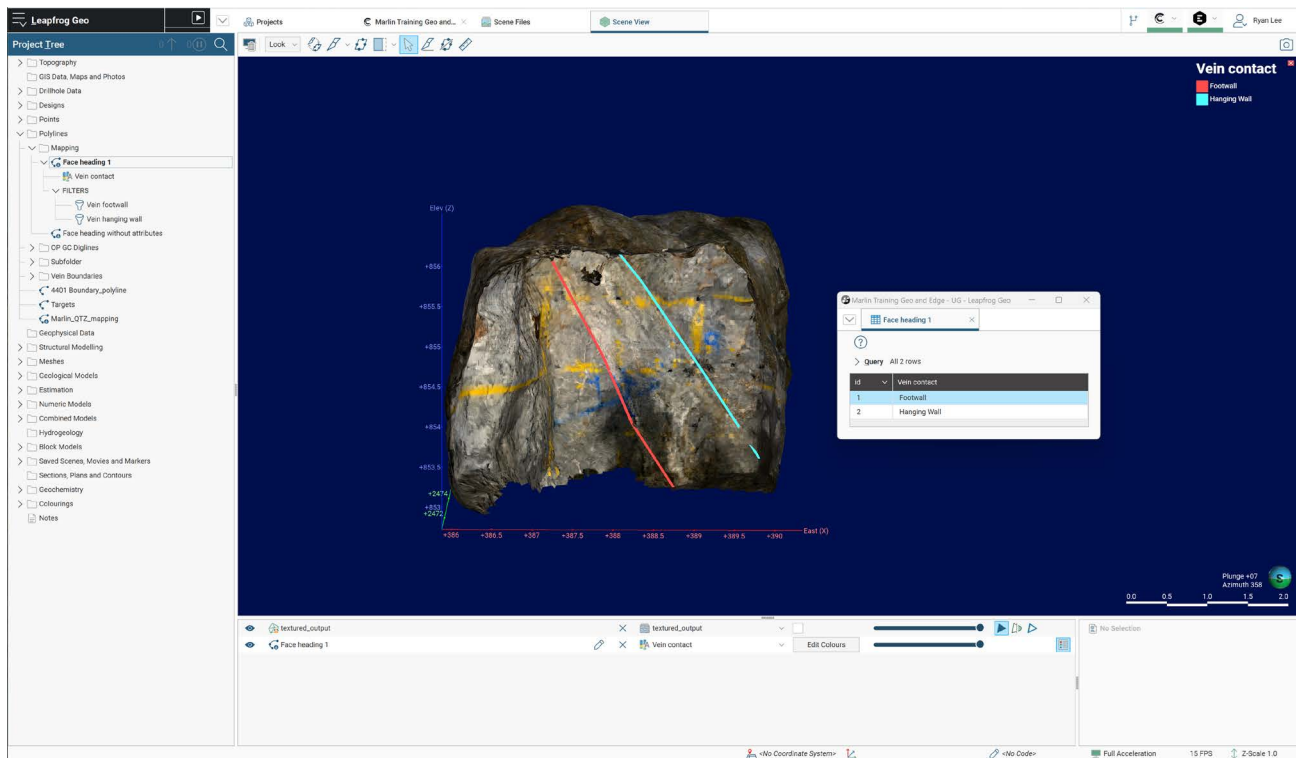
Leapfrog Geo

Projects
Marlin Training Geo and...
Scene Files
Scene View

Ryan Lee

Project Tree
Topography
GIS Data, Maps and Photos
Drillhole Data
Designs
Points
Polylines
Mapping
Face heading 1
Vein contact
FILTERS
Vein footwall
Vein hanging wall
Face heading without attributes
CP GC Diglines
Subfolder
Vein Boundaries
4401 Boundary_polyline
Targets
Marlin_QTZ_mapping
Geophysical Data
Structural Modelling
Meshes
Geological Models
Estimation
Numeric Models
Combined Models
Hydrogeology
Block Models
Saved Scenes, Movies and Markers
Sections, Plans and Contours
Geochemistry
Colourings
Notes

Look

Vein contact
Footwall
Hanging Wall

Elev (Z)
+856
+855.5
+855
+854.5
+854
+853.5
+2474
+853
+2472
+386
+386.5
+387
+387.5
+388
+388.5
+389
+389.5
+390
East (X)

Marlin Training Geo and Edge - UG - Leapfrog Geo
Face heading 1
Query All 2 rows

| id | Vein contact |
|---|---|
| 1 | Footwall |
| 2 | Hanging Wall |

Plunge +07
Azimuth 358
0.0 0.5 1.0 1.5 2.0

textured_output
textured_output
Face heading 1
Vein contact
Edit Colours
No Selection

<No Coordinate System>
<No Code>
Full Acceleration
15 FPS
Z-Scale 1.0